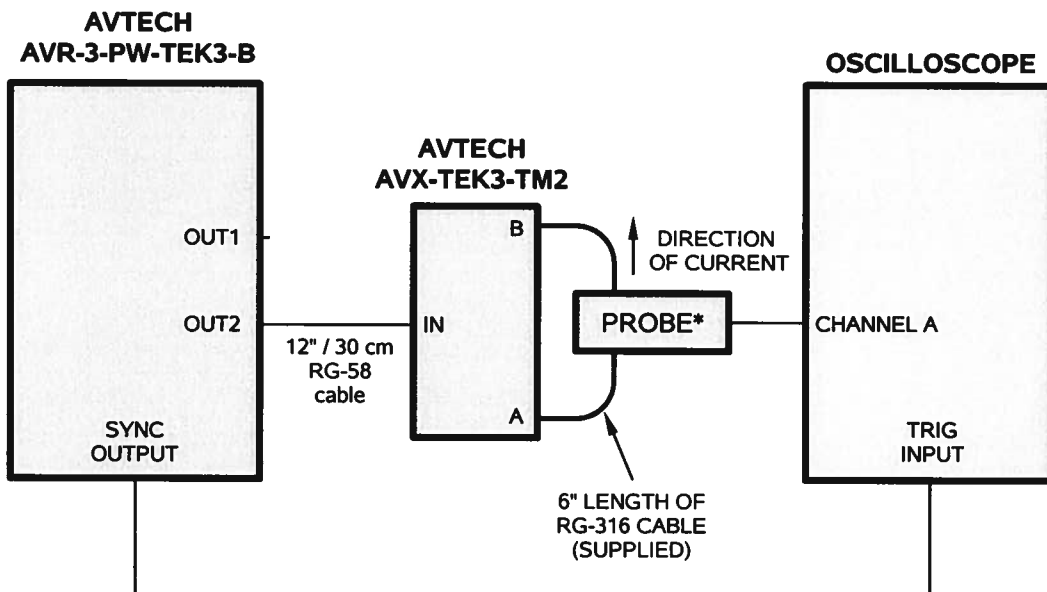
AVTECH
AVR-3-PW-TEK3-B

OUT1

OUT2

SYNC OUTPUT

12" / 30 cm RG-58 cable

AVTECH
AVX-TEK3-TM2

B

IN

A

DIRECTION OF CURRENT

PROBE*

6" LENGTH OF RG-316 CABLE (SUPPLIED)

OSCILLOSCOPE

CHANNEL A

TRIG INPUT